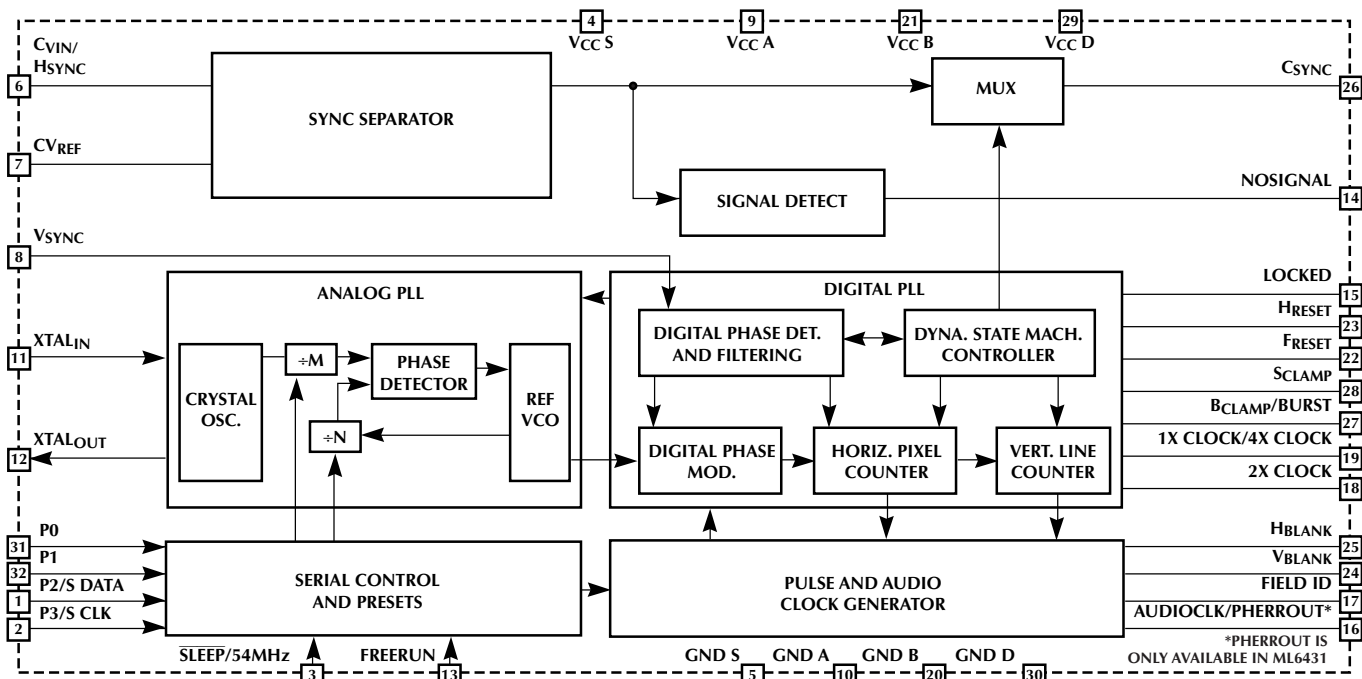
4 $V_{CC}$ S
9 $V_{CC}$ A
21 $V_{CC}$ B
29 $V_{CC}$ D

$C_{VIN}$/ $H_{SYNC}$ 6
$CV_{REF}$ 7
SYNC SEPARATOR
MUX
$C_{SYNC}$ 26
SIGNAL DETECT
NOSIGNAL 14
$V_{SYNC}$ 8

ANALOG PLL
$XTAL_{IN}$ 11
CRYSTAL OSC.
÷M
PHASE DETECTOR
÷N
REF VCO
$XTAL_{OUT}$ 12

DIGITAL PLL
DIGITAL PHASE DET. AND FILTERING
DYNA. STATE MACH. CONTROLLER
DIGITAL PHASE MOD.
HORIZ. PIXEL COUNTER
VERT. LINE COUNTER

LOCKED 15
$H_{RESET}$ 23
$F_{RESET}$ 22
$S_{CLAMP}$ 28
$B_{CLAMP}$/BURST 27
1X CLOCK/4X CLOCK 19
2X CLOCK 18

31 P0
32 P1
1 P2/S DATA
2 P3/S CLK
SERIAL CONTROL AND PRESETS
$\overline{\text{SLEEP}}$/54MHz 3
FREERUN 13

PULSE AND AUDIO CLOCK GENERATOR
$H_{BLANK}$ 25
$V_{BLANK}$ 24
FIELD ID 17
AUDIOCLK/PHERROUT* 16
*PHERROUT IS ONLY AVAILABLE IN ML6431

GND S 5
GND A 10
GND B 20
GND D 30